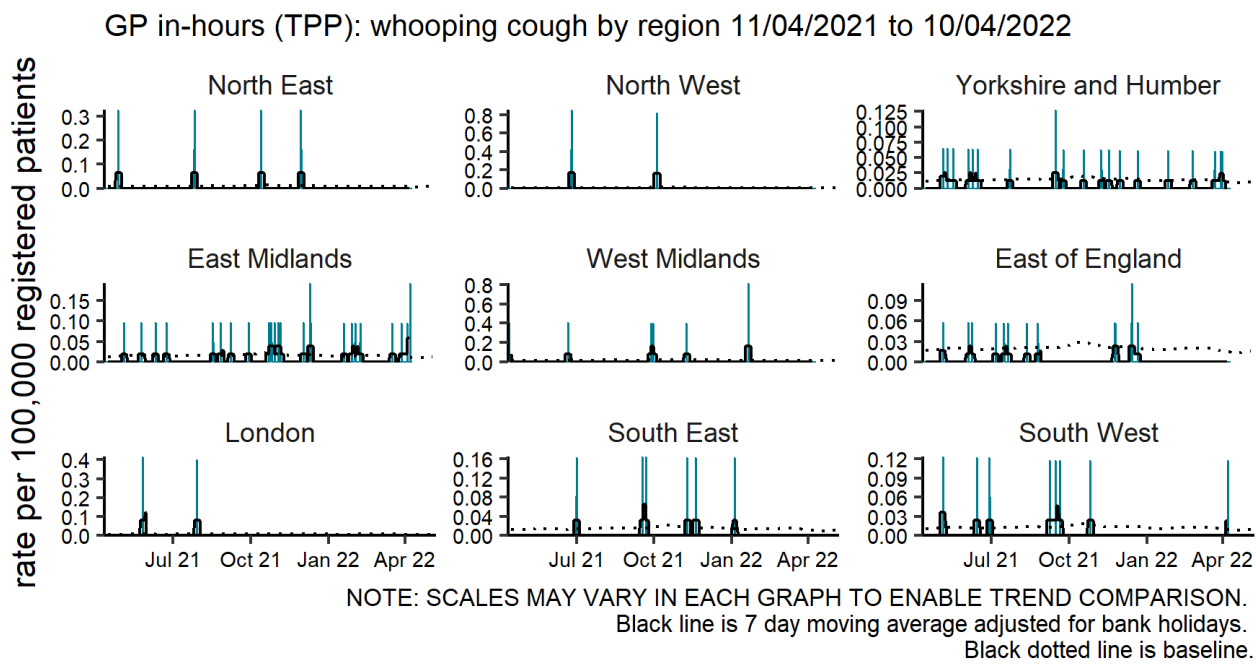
GP in-hours (TPP): whooping cough by region 11/04/2021 to 10/04/2022

rate per 100,000 registered patients

North East
0.3
0.2
0.1
0.0

North West
0.8
0.6
0.4
0.2
0.0

Yorkshire and Humber
0.125
0.100
0.075
0.050
0.025
0.000

East Midlands
0.15
0.10
0.05
0.00

West Midlands
0.8
0.6
0.4
0.2
0.0

East of England
0.09
0.06
0.03
0.00

London
0.4
0.3
0.2
0.1
0.0
Jul 21 Oct 21 Jan 22 Apr 22

South East
0.16
0.12
0.08
0.04
0.00
Jul 21 Oct 21 Jan 22 Apr 22

South West
0.12
0.09
0.06
0.03
0.00
Jul 21 Oct 21 Jan 22 Apr 22

NOTE: SCALES MAY VARY IN EACH GRAPH TO ENABLE TREND COMPARISON.
Black line is 7 day moving average adjusted for bank holidays.
Black dotted line is baseline.